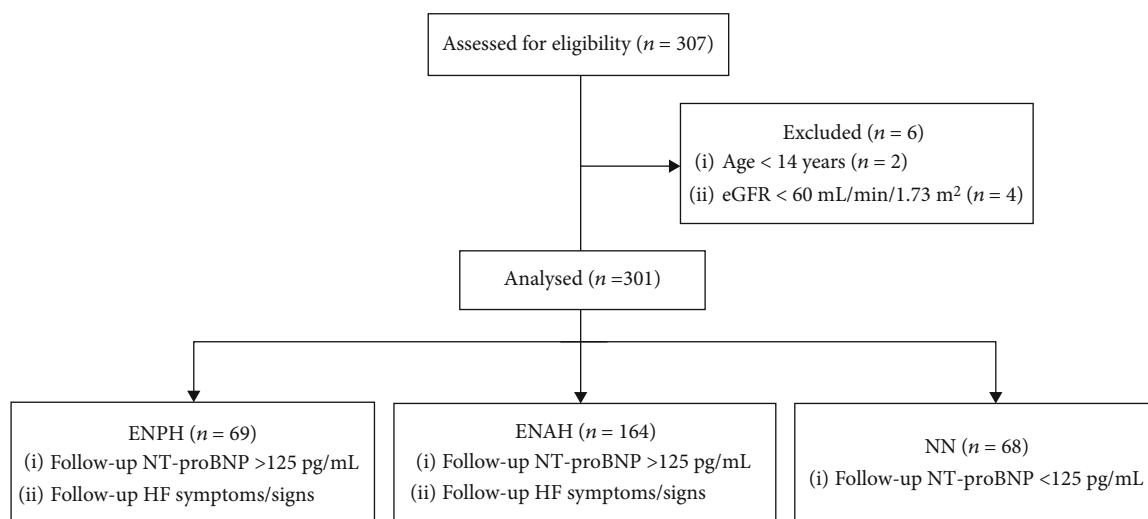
Assessed for eligibility ($n$ = 307)

Excluded ($n$ = 6)
(i) Age < 14 years ($n$ = 2)
(ii) eGFR < 60 mL/min/1.73 m$^2$ ($n$ = 4)

Analysed ($n$ =301)

ENPH ($n$ = 69)
(i) Follow-up NT-proBNP >125 pg/mL
(ii) Follow-up HF symptoms/signs

ENAH ($n$ = 164)
(i) Follow-up NT-proBNP >125 pg/mL
(ii) Follow-up HF symptoms/signs

NN ($n$ = 68)
(i) Follow-up NT-proBNP <125 pg/mL